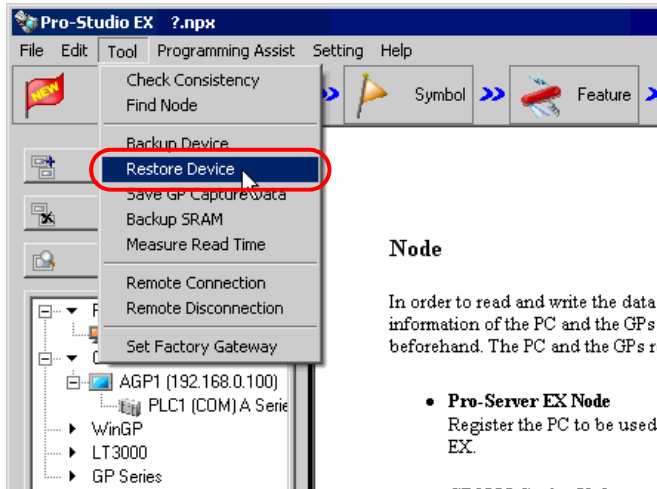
Pro-Studio EX ?.npx

File Edit Tool Programming Assist Setting Help

Check Consistency
Find Node
Backup Device
Restore Device
Save GP Capture Data
Backup SRAM
Measure Read Time
Remote Connection
Remote Disconnection
Set Factory Gateway

Symbol Feature

AGP1 (192.168.0.100)
PLC1 (COM) A Serie
WinGP
LT3000
GP Series

Node

In order to read and write the data information of the PC and the GPs beforehand. The PC and the GPs r

• Pro-Server EX Node
Register the PC to be used EX.